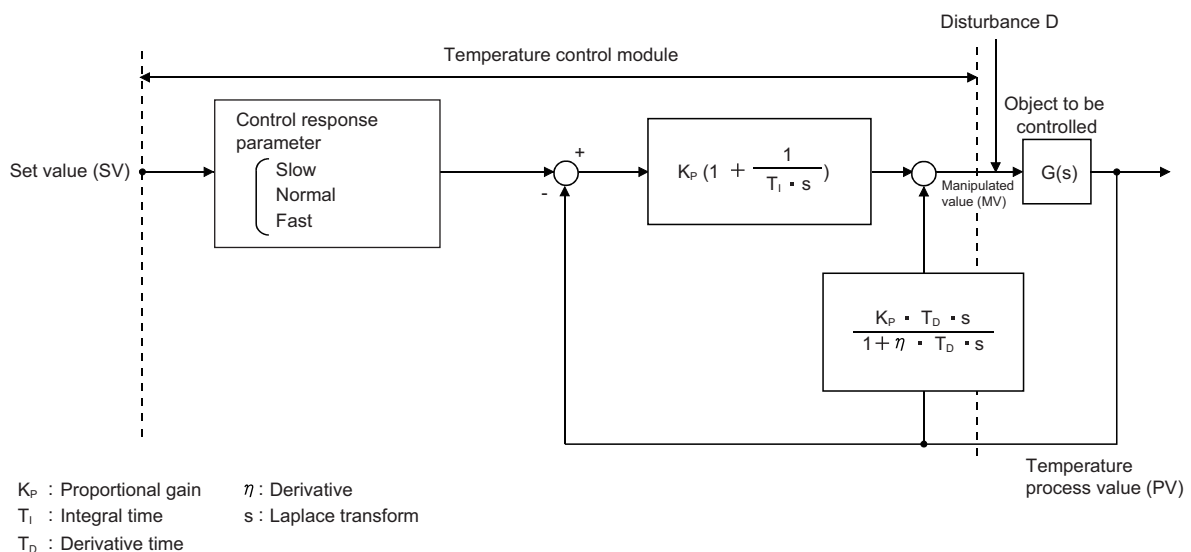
Disturbance D

Temperature control module

Control response parameter
Slow
Normal
Fast

Set value (SV)

+

-

$K_P (1 + \frac{1}{T_I \cdot s})$

Manipulated value (MV)

Object to be controlled

G(s)

$\frac{K_P \cdot T_D \cdot s}{1 + \eta \cdot T_D \cdot s}$

Temperature process value (PV)

$K_P$ : Proportional gain
$T_I$ : Integral time
$T_D$ : Derivative time
$\eta$ : Derivative
s : Laplace transform